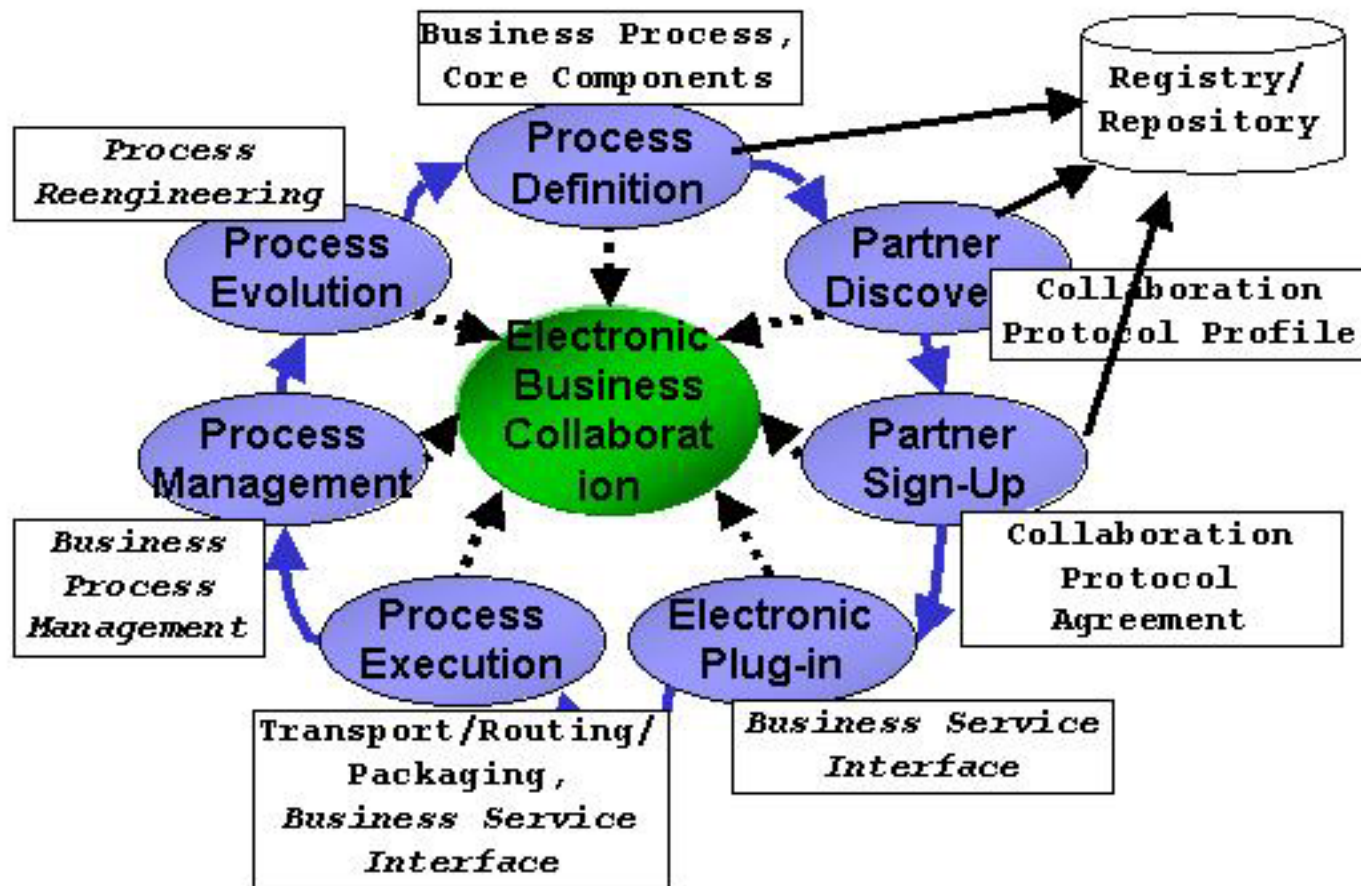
Business Process, Core Components

Registry/ Repository

Process Reengineering

Process Definition

Process Evolution

Partner Discove

Collaboration Protocol Profile

Electronic Business Collaborat ion

Process Management

Partner Sign-Up

Business Process Management

Collaboration Protocol Agreement

Process Execution

Electronic Plug-in

Transport/Routing/ Packaging, Business Service Interface

Business Service Interface